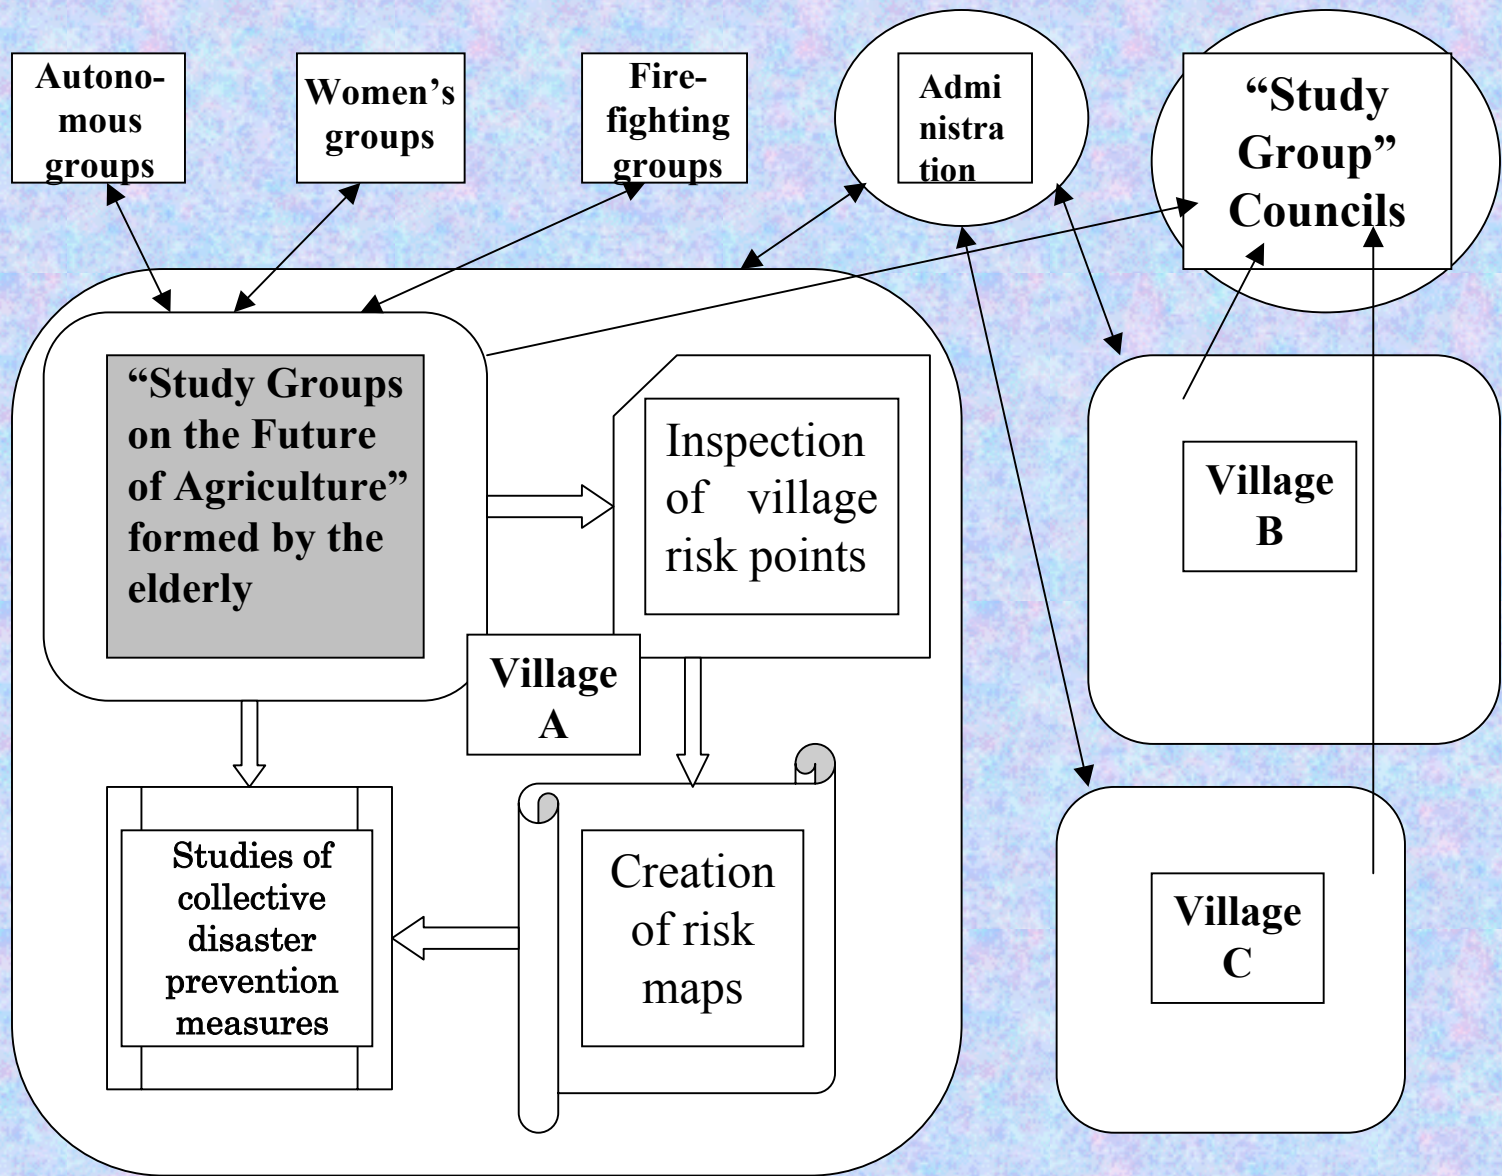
Autonomous groups

Women's groups

Fire-fighting groups

Administration

"Study Group" Councils

"Study Groups on the Future of Agriculture" formed by the elderly

Inspection of village risk points

Village A

Village B

Studies of collective disaster prevention measures

Creation of risk maps

Village C